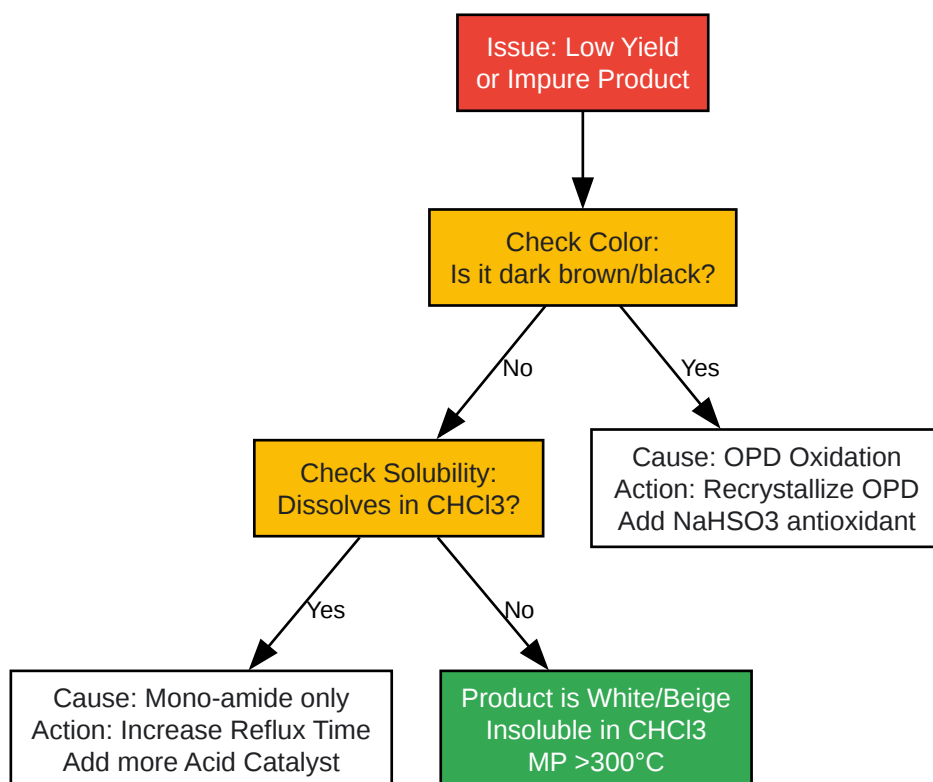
Issue: Low Yield or Impure Product

Check Color: Is it dark brown/black?

No

Yes

Check Solubility: Dissolves in CHCl3?

Cause: OPD Oxidation
Action: Recrystallize OPD
Add NaHSO3 antioxidant

Yes

No

Cause: Mono-amide only
Action: Increase Reflux Time
Add more Acid Catalyst

Product is White/Beige
Insoluble in CHCl3
MP >300°C